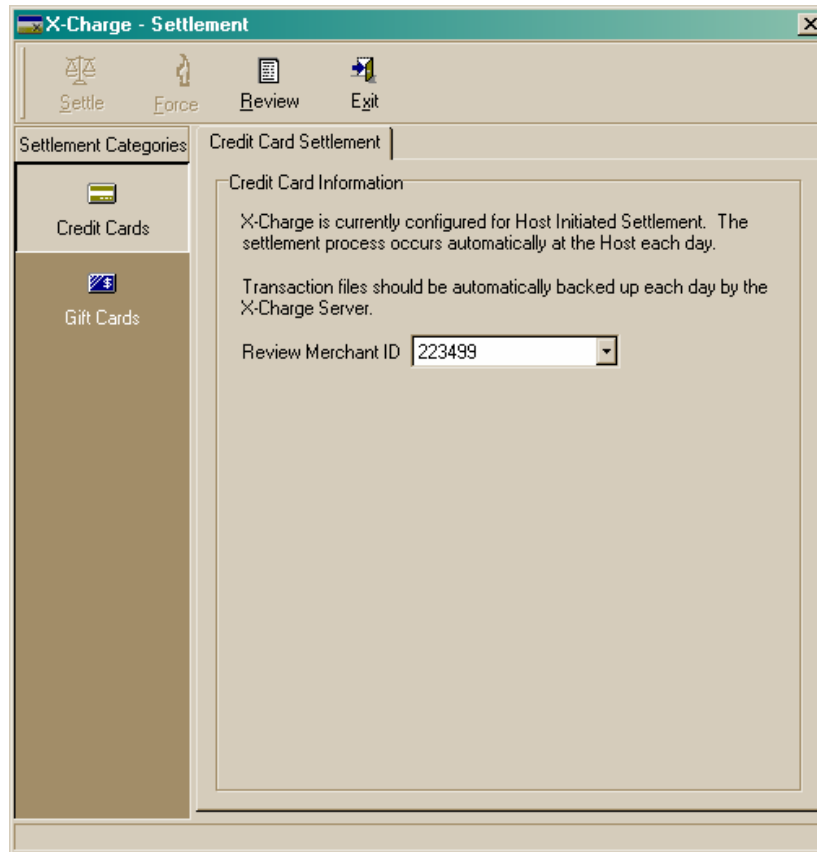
X-Charge - Settlement

Settle Force Review Exit

Settlement Categories

Credit Cards

Gift Cards

Credit Card Settlement

Credit Card Information

X-Charge is currently configured for Host Initiated Settlement. The settlement process occurs automatically at the Host each day.

Transaction files should be automatically backed up each day by the X-Charge Server.

Review Merchant ID 223499